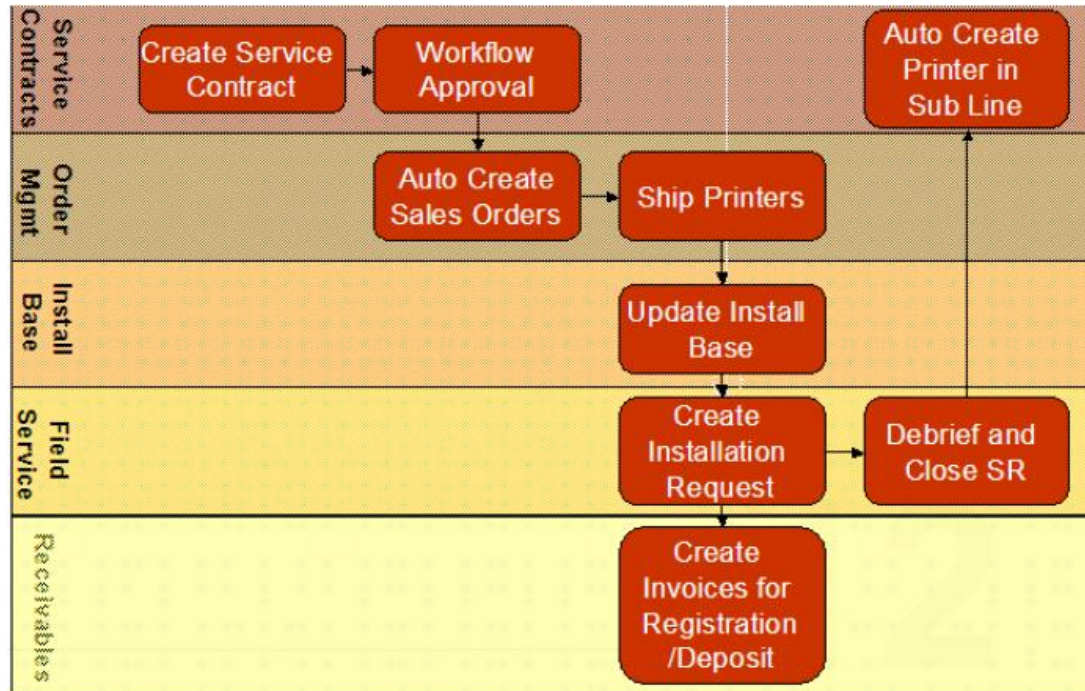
Service Contracts

Create Service Contract

Workflow Approval

Auto Create Printer in Sub Line

Order Mgmt

Auto Create Sales Orders

Ship Printers

Install Base

Update Install Base

Field Service

Create Installation Request

Debrief and Close SR

Receivables

Create Invoices for Registration /Deposit